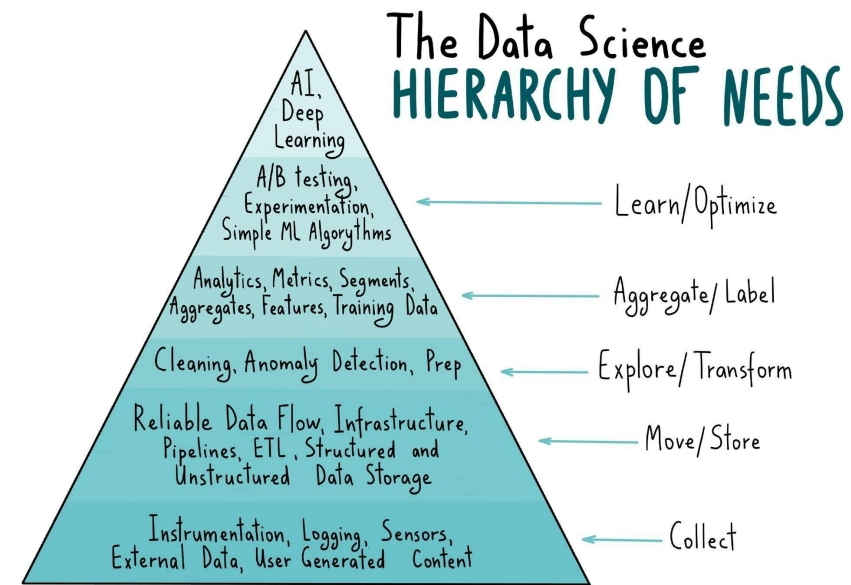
The Data Science
HIERARCHY OF NEEDS

AI, Deep Learning

A/B testing, Experimentation, Simple ML Algorythms

Learn/Optimize

Analytics, Metrics, Segments, Aggregates, Features, Training Data

Aggregate/ Label

Cleaning, Anomaly Detection, Prep

Explore/ Transform

Reliable Data Flow, Infrastructure, Pipelines, ETL, Structured and Unstructured Data Storage

Move/ Store

Instrumentation, Logging, Sensors, External Data, User Generated Content

Collect